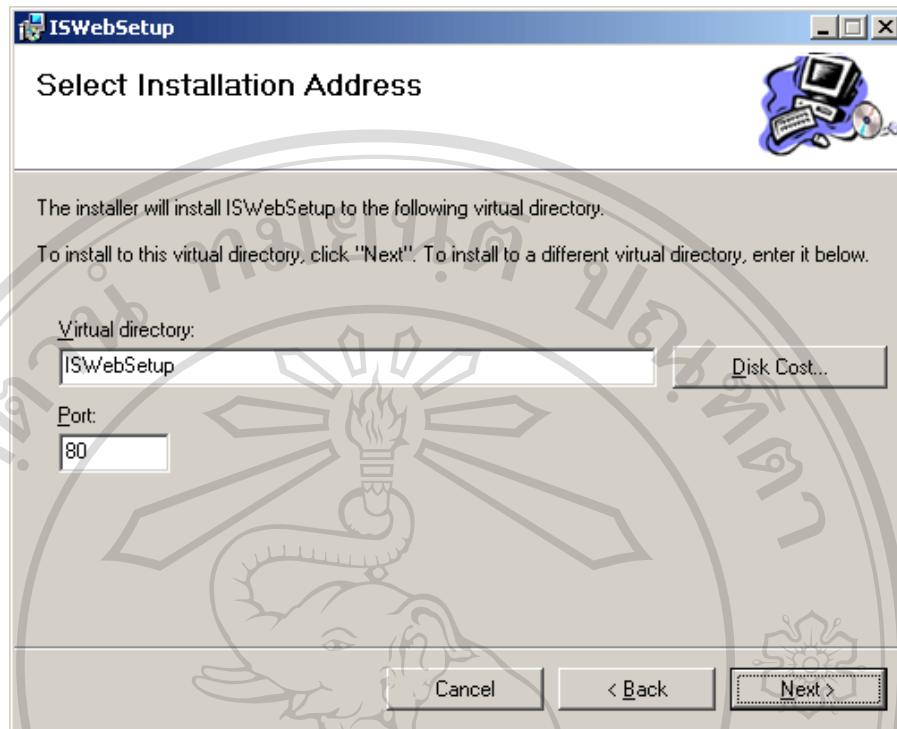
ISWebSetup

Select Installation Address

The installer will install ISWebSetup to the following virtual directory.

To install to this virtual directory, click "Next". To install to a different virtual directory, enter it below.

Virtual directory:

ISWebSetup

Disk Cost...

Port:

80

Cancel

< Back

Next >